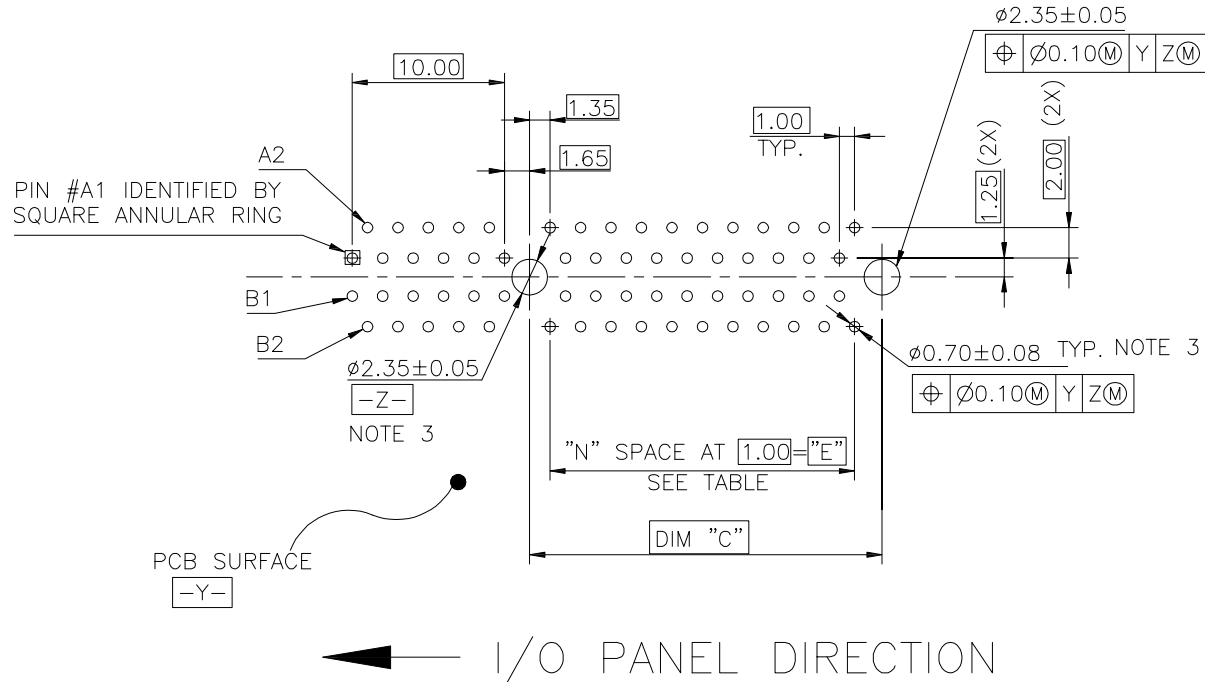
ø2.35±0.05

| ⌖ | Ø0.10Ⓜ | Y | ZⓂ |

10.00

1.35

1.65

1.00
TYP.

(2X)

2.00

1.25 (2X)

A2

PIN #A1 IDENTIFIED BY SQUARE ANNULAR RING

B1

B2

ø2.35±0.05

-Z-

NOTE 3

ø0.70±0.08 TYP. NOTE 3

| ⌖ | Ø0.10Ⓜ | Y | ZⓂ |

"N" SPACE AT 1.00="E"
SEE TABLE

DIM "C"

PCB SURFACE
-Y-

I/O PANEL DIRECTION